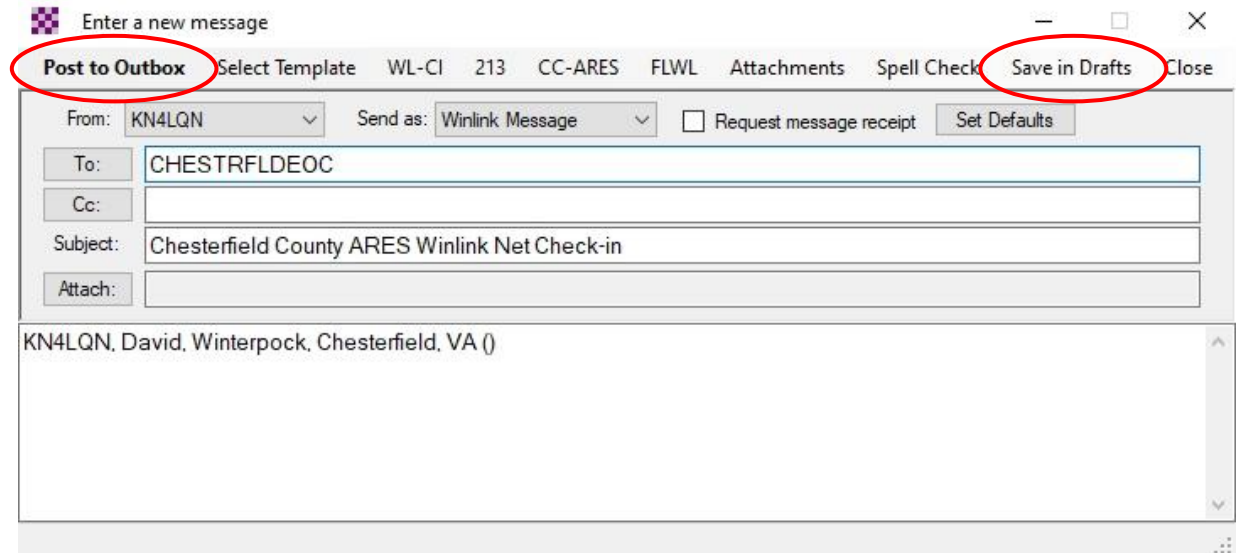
Enter a new message

Post to Outbox Select Template WL-CI 213 CC-ARES FLWL Attachments Spell Check Save in Drafts Close

From: KN4LQN
Send as: Winlink Message
Request message receipt
Set Defaults

To: CHESTRFLDEOC
Cc:
Subject: Chesterfield County ARES Winlink Net Check-in
Attach:

KN4LQN, David, Winterpock, Chesterfield, VA ()